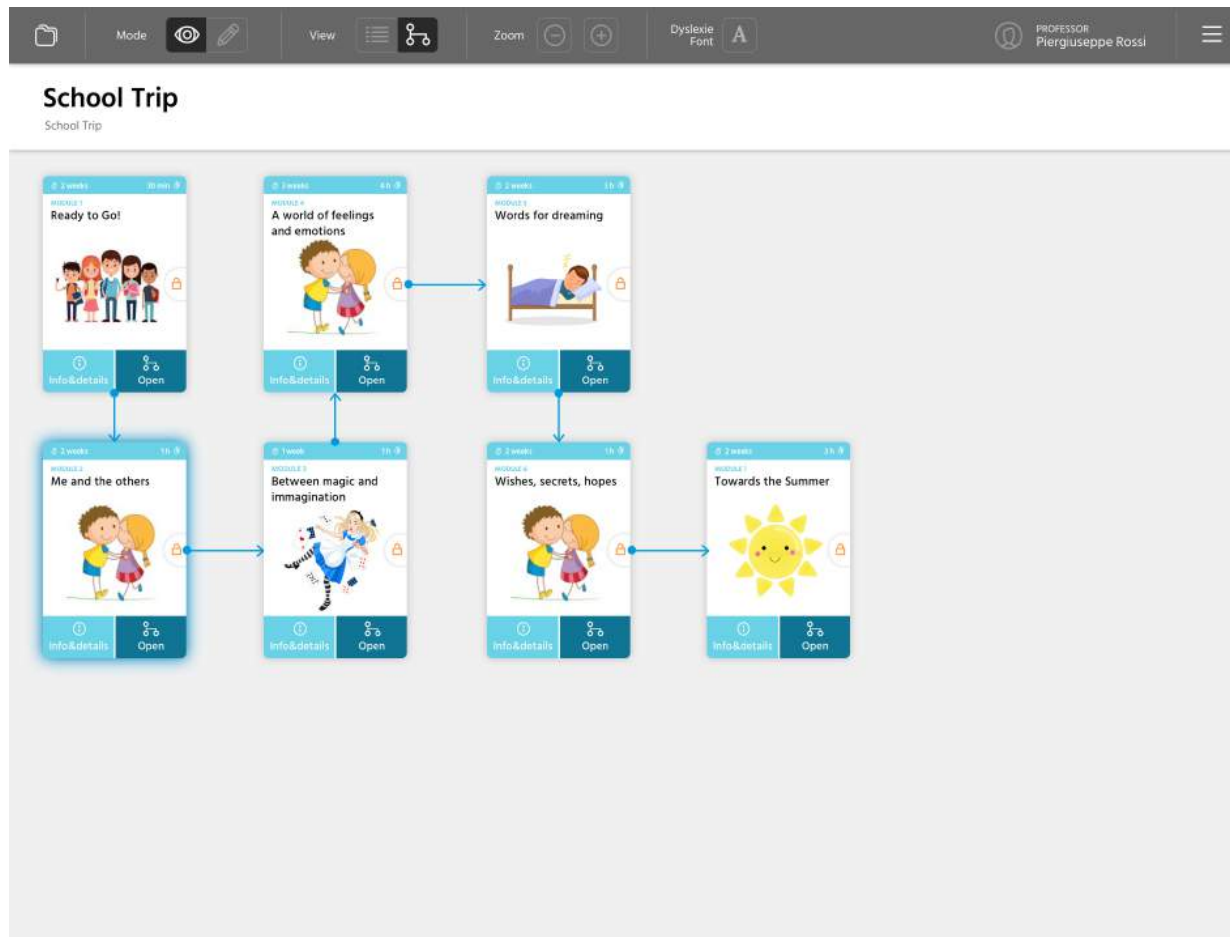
Mode View Zoom Dyslexie Font A PROFESSOR Piergiuseppe Rossi

School Trip
School Trip

2 weeks 30 min
MODULE 1
Ready to Go!
Info&details Open

3 weeks 4 h
MODULE 4
A world of feelings and emotions
Info&details Open

2 weeks 1 h
MODULE 5
Words for dreaming
Info&details Open

2 weeks 1 h
MODULE 2
Me and the others
Info&details Open

1 week 1 h
MODULE 3
Between magic and immagination
Info&details Open

2 weeks 1 h
MODULE 6
Wishes, secrets, hopes
Info&details Open

2 weeks 3 h
MODULE 7
Towards the Summer
Info&details Open